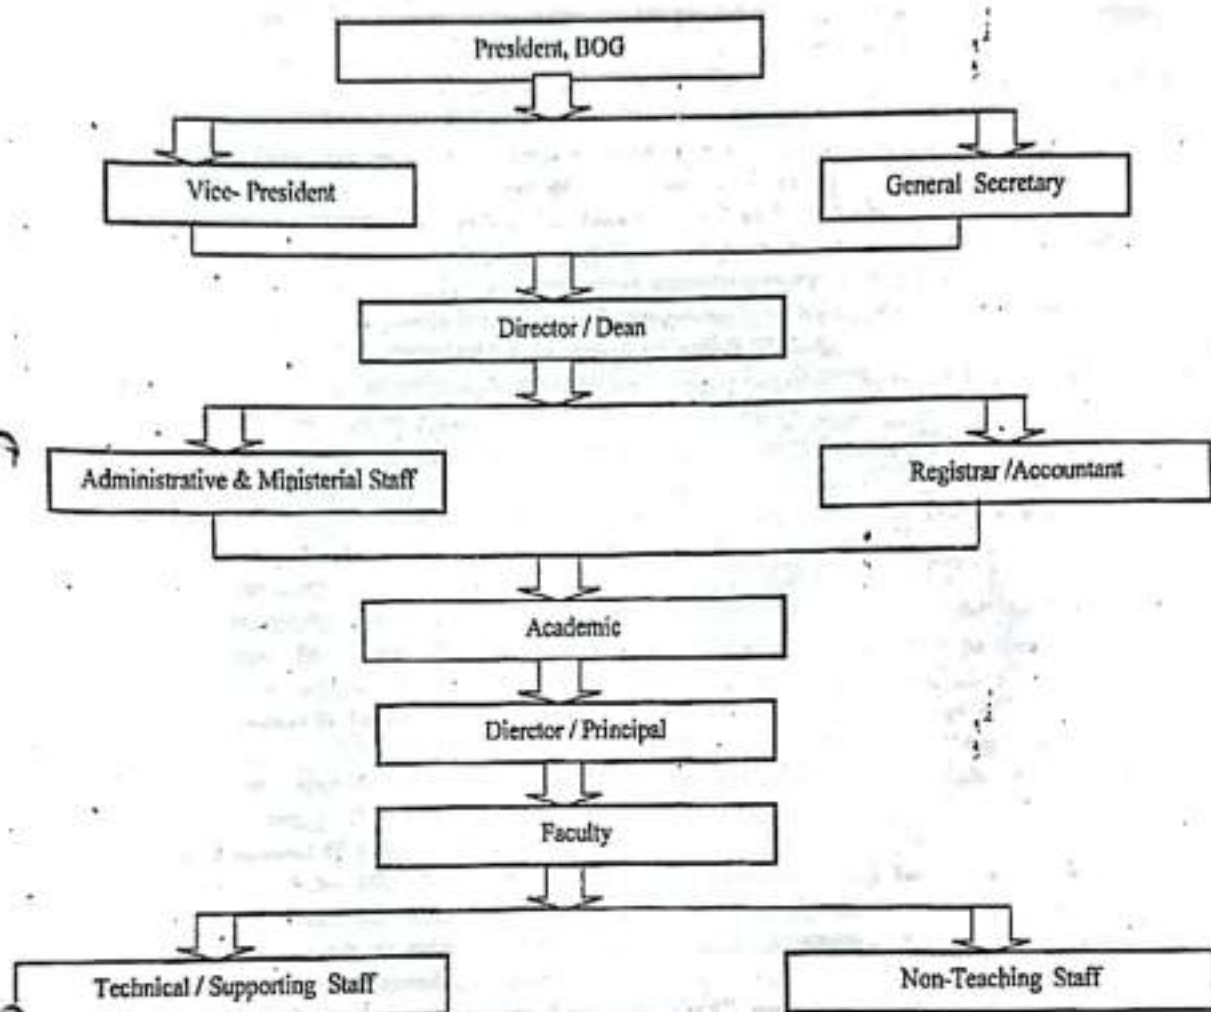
President, BOG

Vice- President

General Secretary

Director / Dean

Administrative & Ministerial Staff

Registrar /Accountant

Academic

Director / Principal

Faculty

Technical / Supporting Staff

Non-Teaching Staff